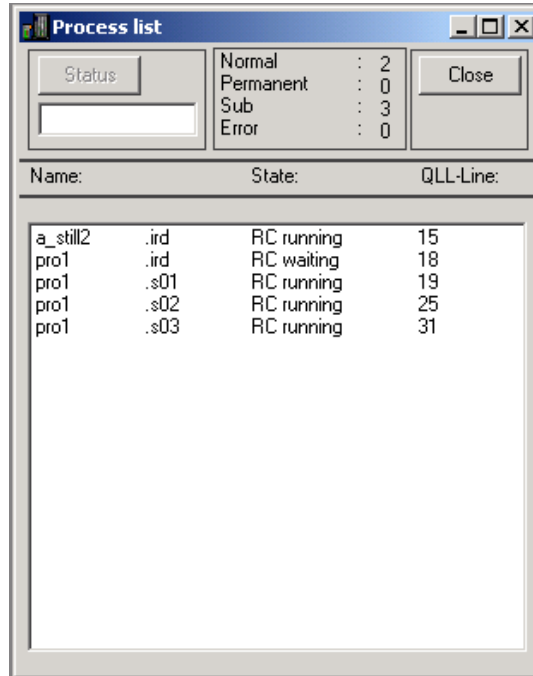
Process list

Status

| Normal | : | 2 |
|---|---|---|
| Permanent | : | 0 |
| Sub | : | 3 |
| Error | : | 0 |

Close

| Name: | | State: | QLL-Line: |
|---|---|---|---|
| a_still2 | .ird | RC running | 15 |
| pro1 | .ird | RC waiting | 18 |
| pro1 | .s01 | RC running | 19 |
| pro1 | .s02 | RC running | 25 |
| pro1 | .s03 | RC running | 31 |